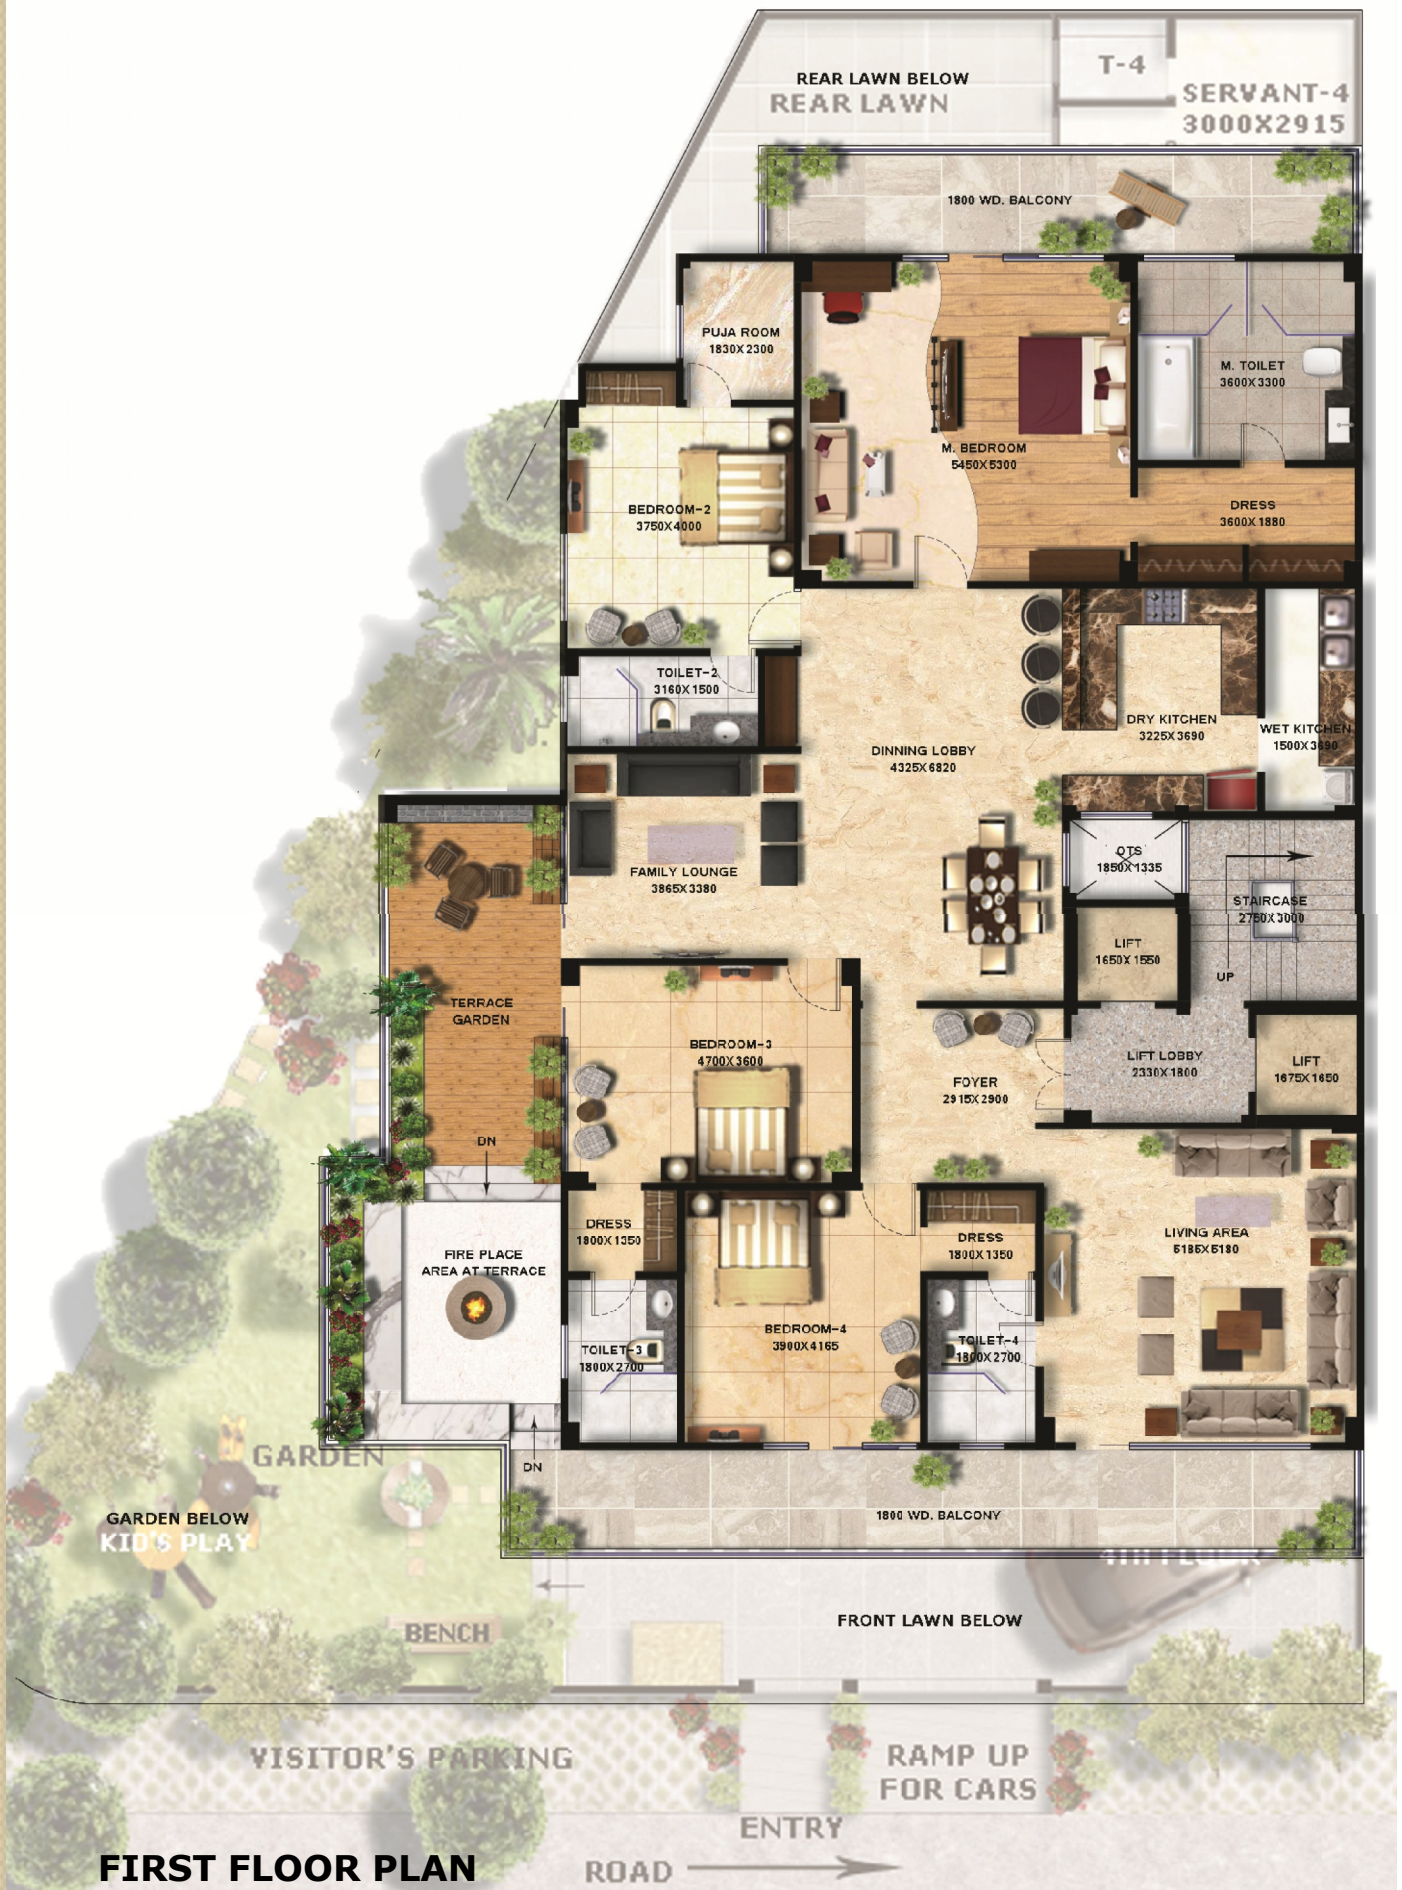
REAR LAWN BELOW
REAR LAWN
T-4
SERVANT-4
3000X2915
1800 WD. BALCONY
PUJA ROOM
1830X2300
M. TOILET
3600X3300
M. BEDROOM
5450X5300
BEDROOM-2
3750X4000
DRESS
3600X1880
TOILET-2
3160X1500
DRY KITCHEN
3225X3690
WET KITCHEN
1500X3690
DINNING LOBBY
4325X6820
FAMILY LOUNGE
3865X3380
OTS
1850X1335
STAIRCASE
2750X3000
LIFT
1650X1550
UP
TERRACE GARDEN
BEDROOM-3
4700X3600
LIFT LOBBY
2330X1800
LIFT
1675X1650
FOYER
2915X2900
DN
DRESS
1800X1350
DRESS
1800X1350
LIVING AREA
6185X6180
FIRE PLACE AREA AT TERRACE
TOILET-3
1800X2700
BEDROOM-4
3900X4165
TOILET-4
1800X2700
GARDEN
DN
GARDEN BELOW
KID'S PLAY
1800 WD. BALCONY
FRONT LAWN BELOW
BENCH
VISITOR'S PARKING
RAMP UP FOR CARS
ENTRY
FIRST FLOOR PLAN
ROAD